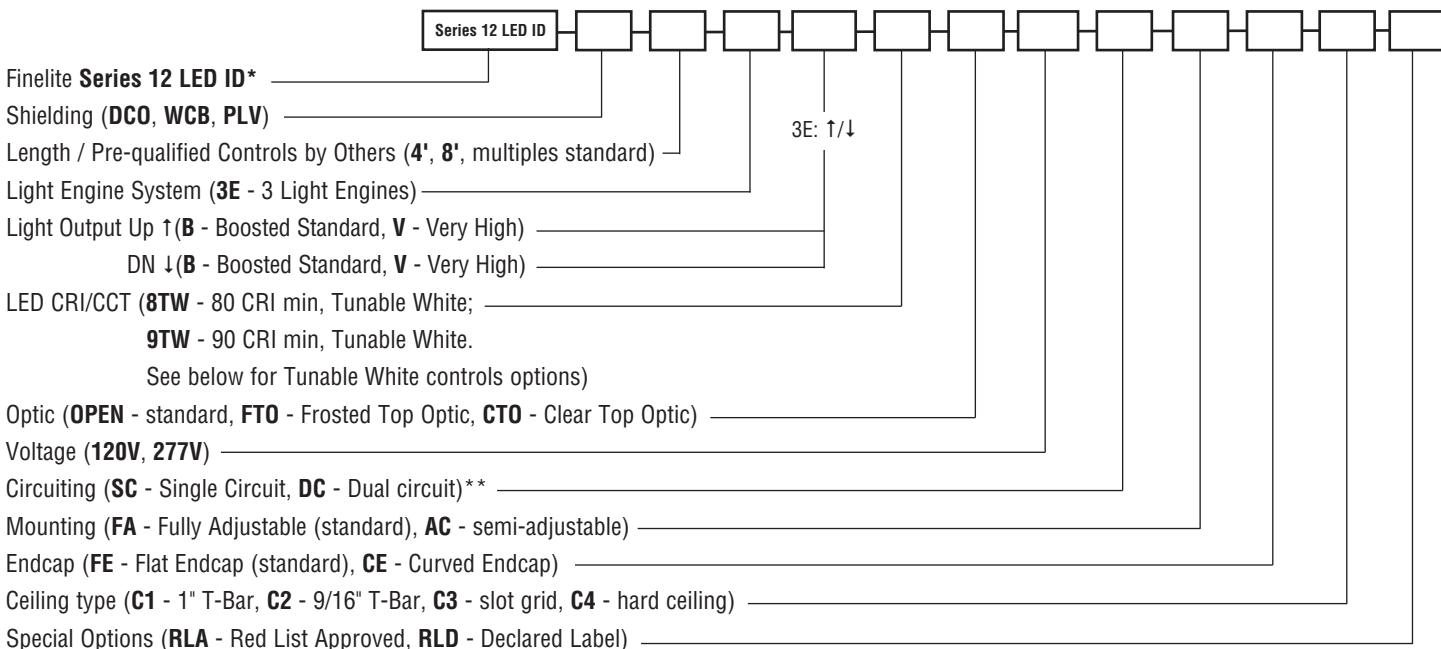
Series 12 LED ID

Finelite **Series 12 LED ID***

Shielding (**DCO**, **WCB**, **PLV**)

Length / Pre-qualified Controls by Others (**4'**, **8'**, multiples standard)

3E: ↑/↓

Light Engine System (**3E** - 3 Light Engines)

Light Output Up ↑(**B** - Boosted Standard, **V** - Very High)

DN ↓(**B** - Boosted Standard, **V** - Very High)

LED CRI/CCT (**8TW** - 80 CRI min, Tunable White;

**9TW** - 90 CRI min, Tunable White.

See below for Tunable White controls options)

Optic (**OPEN** - standard, **FTO** - Frosted Top Optic, **CTO** - Clear Top Optic)

Voltage (**120V**, **277V**)

Circuiting (**SC** - Single Circuit, **DC** - Dual circuit)**

Mounting (**FA** - Fully Adjustable (standard), **AC** - semi-adjustable)

Endcap (**FE** - Flat Endcap (standard), **CE** - Curved Endcap)

Ceiling type (**C1** - 1" T-Bar, **C2** - 9/16" T-Bar, **C3** - slot grid, **C4** - hard ceiling)

Special Options (**RLA** - Red List Approved, **RLD** - Declared Label)